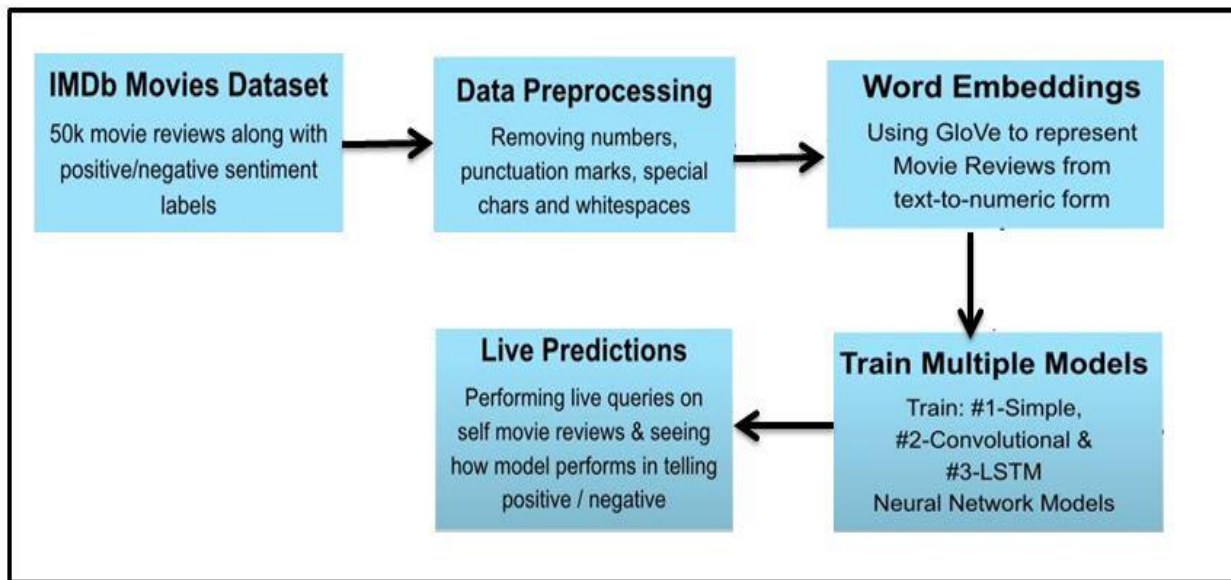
IMDb Movies Dataset
50k movie reviews along with positive/negative sentiment labels

Data Preprocessing
Removing numbers, punctuation marks, special chars and whitespaces

Word Embeddings
Using GloVe to represent Movie Reviews from text-to-numeric form

Train Multiple Models
Train: #1-Simple, #2-Convolutional & #3-LSTM Neural Network Models

Live Predictions
Performing live queries on self movie reviews & seeing how model performs in telling positive / negative